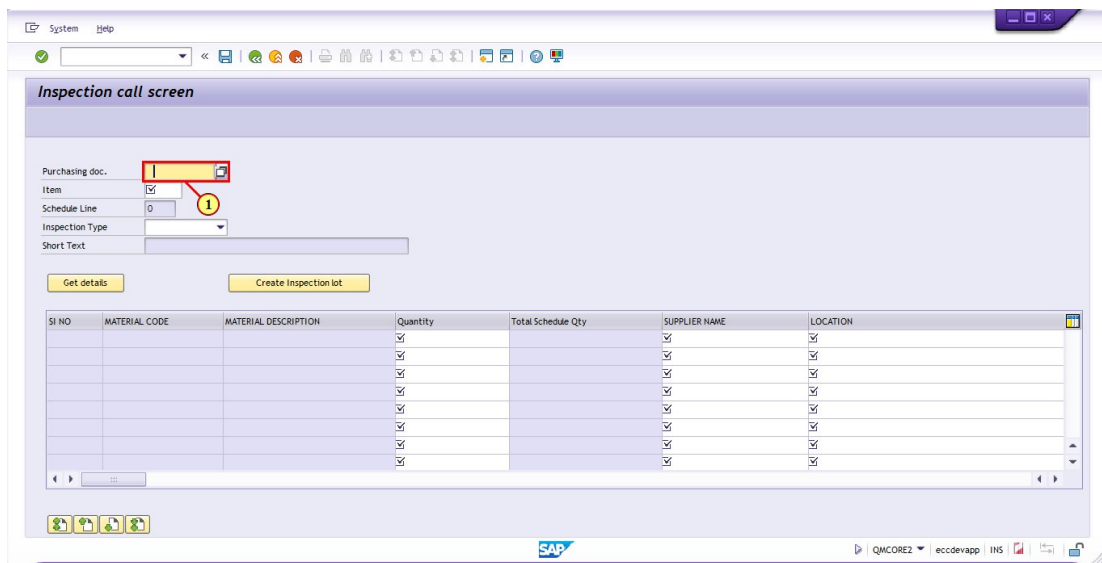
System Help

Inspection call screen

Purchasing doc.
Item
Schedule Line 0
Inspection Type
Short Text

1

Get details
Create Inspection lot

| Sl NO | MATERIAL CODE | MATERIAL DESCRIPTION | Quantity | Total Schedule Qty | SUPPLIER NAME | LOCATION |
|---|---|---|---|---|---|---|
| | | | | | | |
| | | | | | | |
| | | | | | | |
| | | | | | | |
| | | | | | | |
| | | | | | | |
| | | | | | | |
| | | | | | | |

SAP

QMCORE2 eccdevapp INS